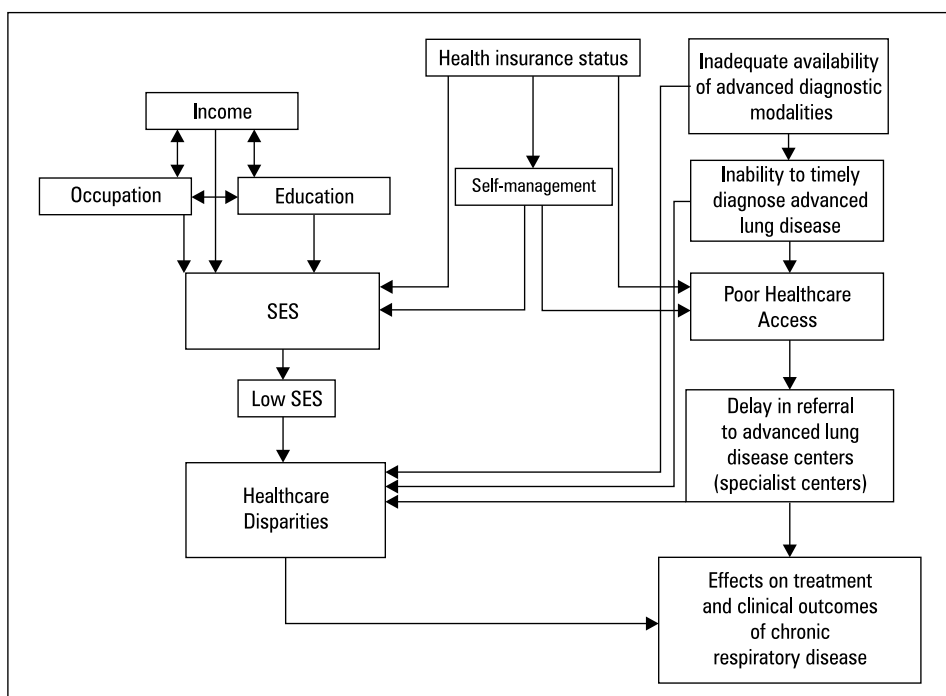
Health insurance status

Inadequate availability of advanced diagnostic modalities

Income

Occupation

Education

Self-management

Inability to timely diagnose advanced lung disease

SES

Poor Healthcare Access

Low SES

Delay in referral to advanced lung disease centers (specialist centers)

Healthcare Disparities

Effects on treatment and clinical outcomes of chronic respiratory disease